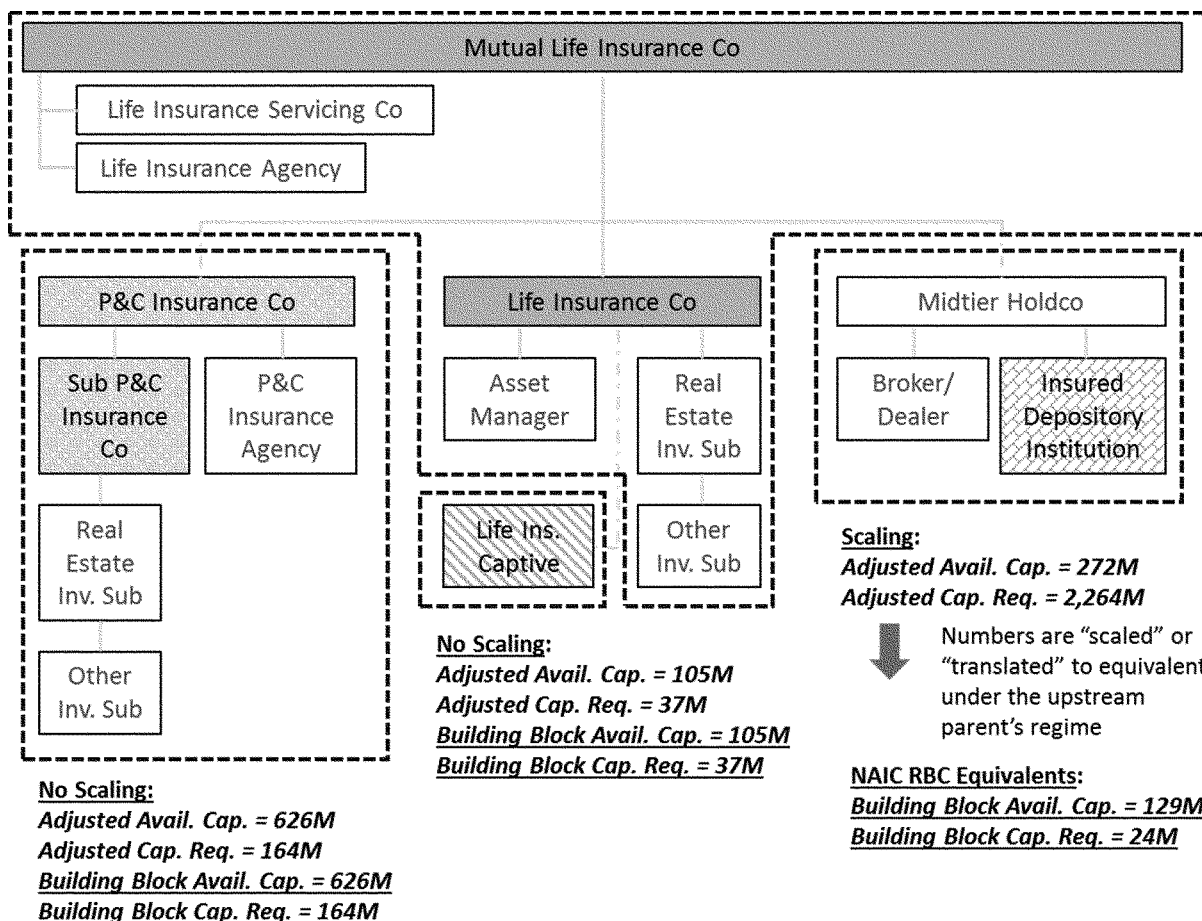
Mutual Life Insurance Co

Life Insurance Servicing Co

Life Insurance Agency

P&C Insurance Co

Sub P&C Insurance Co

P&C Insurance Agency

Real Estate Inv. Sub

Other Inv. Sub

Life Insurance Co

Asset Manager

Real Estate Inv. Sub

Life Ins. Captive

Other Inv. Sub

Midtier Holdco

Broker/ Dealer

Insured Depository Institution

Scaling:
Adjusted Avail. Cap. = 272M
Adjusted Cap. Req. = 2,264M

Numbers are "scaled" or "translated" to equivalent under the upstream parent's regime

NAIC RBC Equivalents:
Building Block Avail. Cap. = 129M
Building Block Cap. Req. = 24M

No Scaling:
Adjusted Avail. Cap. = 105M
Adjusted Cap. Req. = 37M
Building Block Avail. Cap. = 105M
Building Block Cap. Req. = 37M

No Scaling:
Adjusted Avail. Cap. = 626M
Adjusted Cap. Req. = 164M
Building Block Avail. Cap. = 626M
Building Block Cap. Req. = 164M